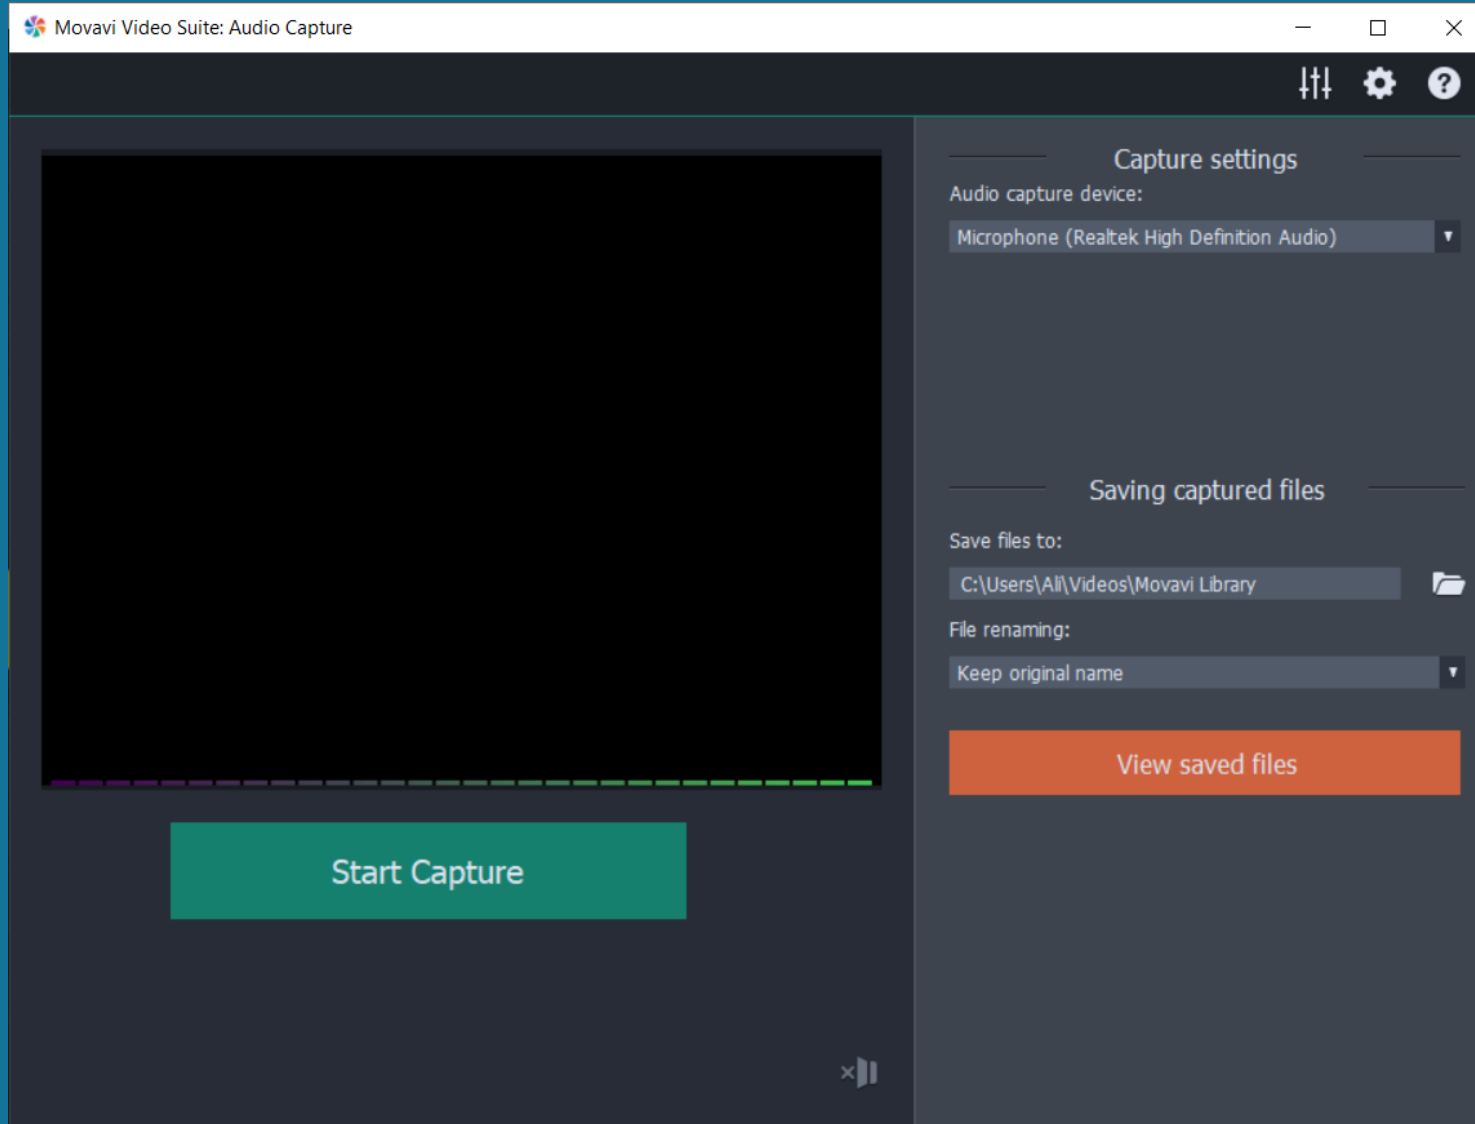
Movavi Video Suite: Audio Capture

Capture settings

Audio capture device:

Microphone (Realtek High Definition Audio)

Saving captured files

Save files to:

C:\Users\Ali\Videos\Movavi Library

File renaming:

Keep original name

View saved files

Start Capture